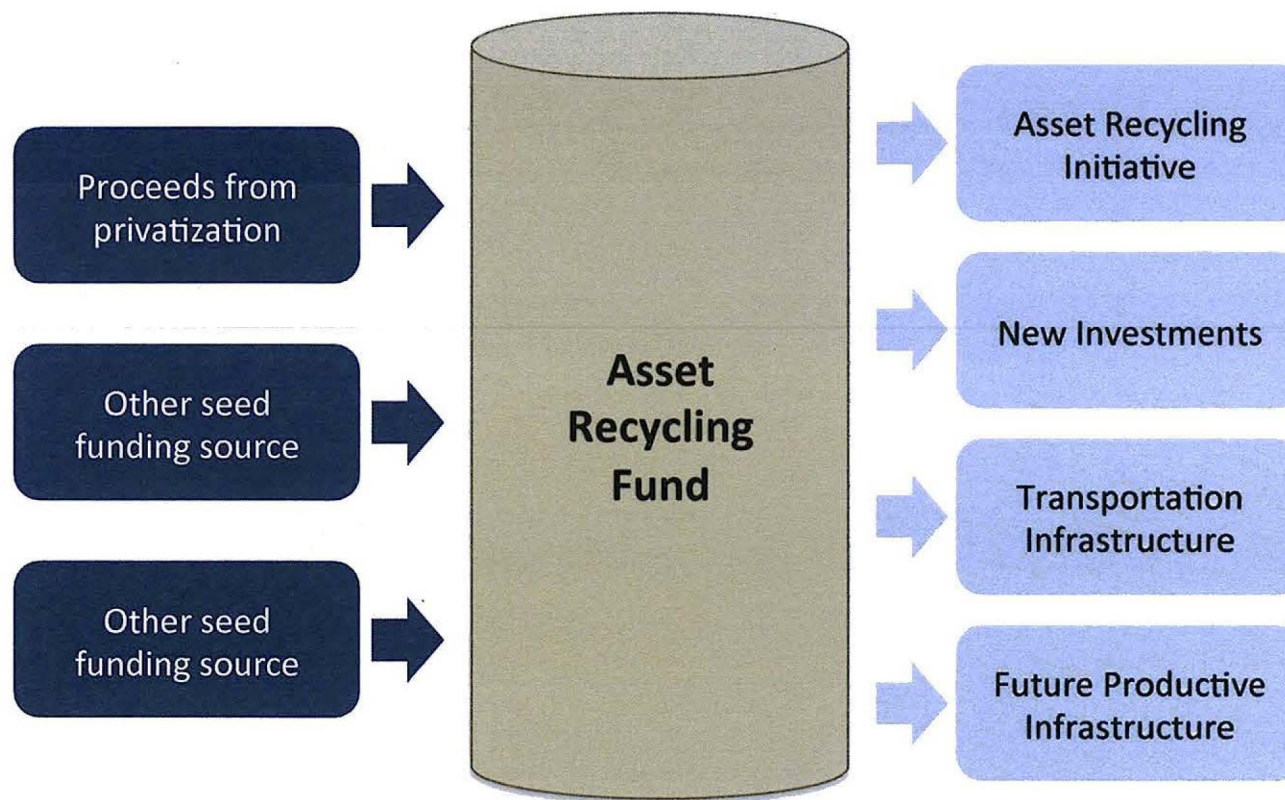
Proceeds from privatization

Other seed funding source

Other seed funding source

Asset Recycling Fund

Asset Recycling Initiative

New Investments

Transportation Infrastructure

Future Productive Infrastructure